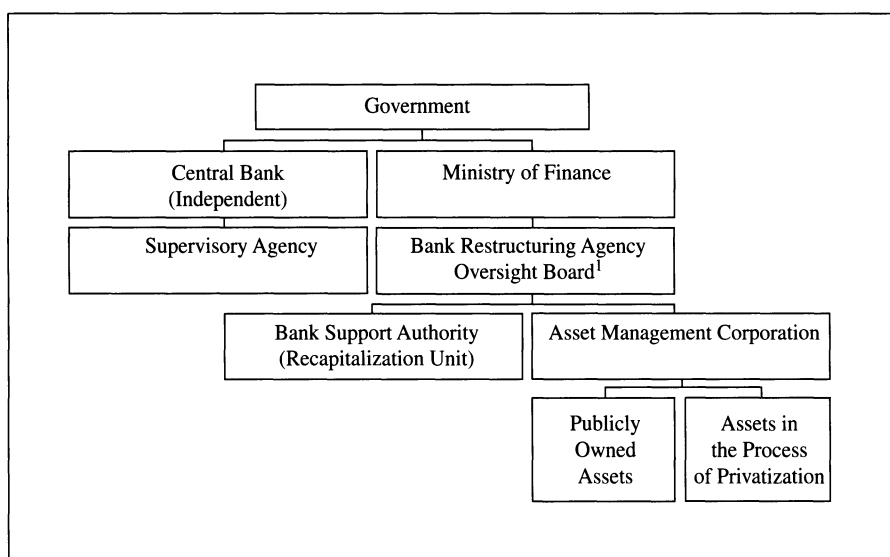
Government

Central Bank (Independent)

Ministry of Finance

Supervisory Agency

Bank Restructuring Agency Oversight Board$^1$

Bank Support Authority (Recapitalization Unit)

Asset Management Corporation

Publicly Owned Assets

Assets in the Process of Privatization